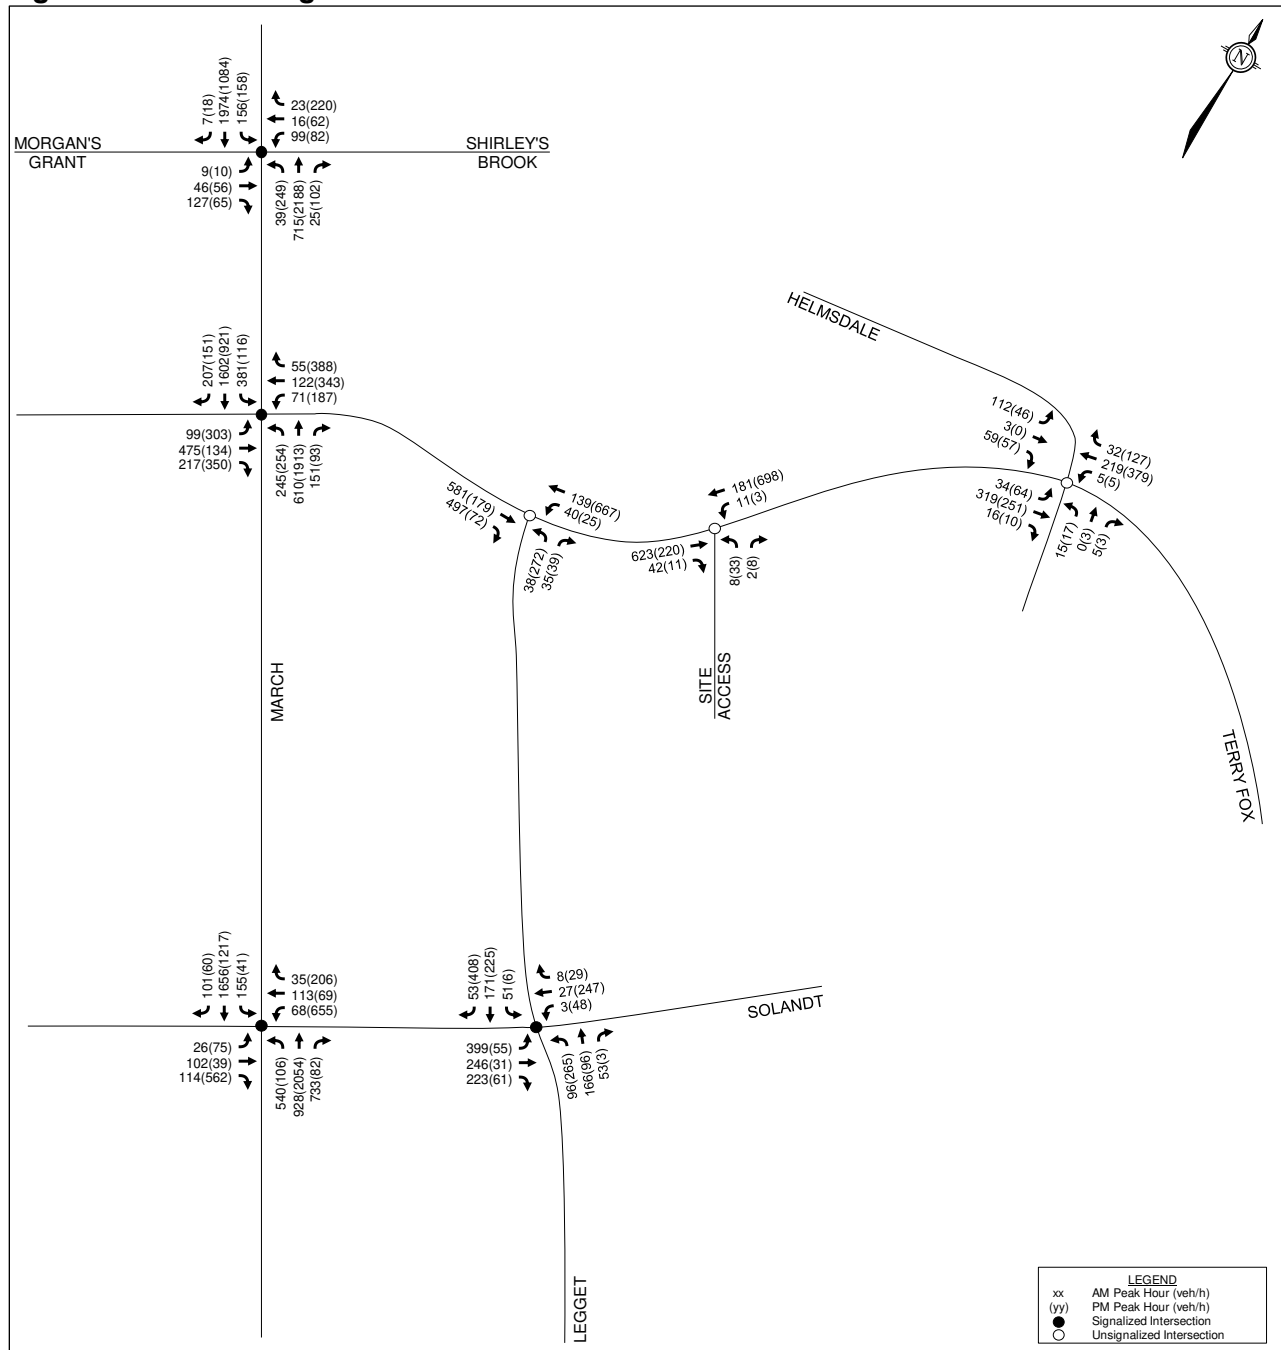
7(18)
1974(1084)
156(158)
23(220)
16(62)
99(82)
MORGAN'S GRANT
SHIRLEY'S BROOK
9(10)
46(56)
127(65)
39(249)
715(2188)
25(102)

HELMSDALE

207(151)
1602(921)
381(116)
55(388)
122(343)
71(187)
99(303)
475(134)
217(350)
245(254)
610(1913)
151(93)

112(46)
3(0)
59(57)
32(127)
219(379)
5(5)
34(64)
319(251)
16(10)
15(17)
0(3)
5(3)

581(179)
497(72)
139(667)
40(25)
38(272)
35(39)

181(698)
11(3)
623(220)
42(11)
8(33)
2(8)

SITE ACCESS

MARCH

TERRY FOX

101(60)
1656(1217)
155(41)
35(206)
113(69)
68(655)
26(75)
102(39)
114(562)
540(106)
928(2054)
733(82)

53(408)
171(225)
51(6)
8(29)
27(247)
3(48)
399(55)
246(31)
223(61)
96(265)
166(96)
53(3)

SOLANDT

LEGGET

LEGEND
xx AM Peak Hour (veh/h)
(yy) PM Peak Hour (veh/h)
Signalized Intersection
Unsignalized Intersection